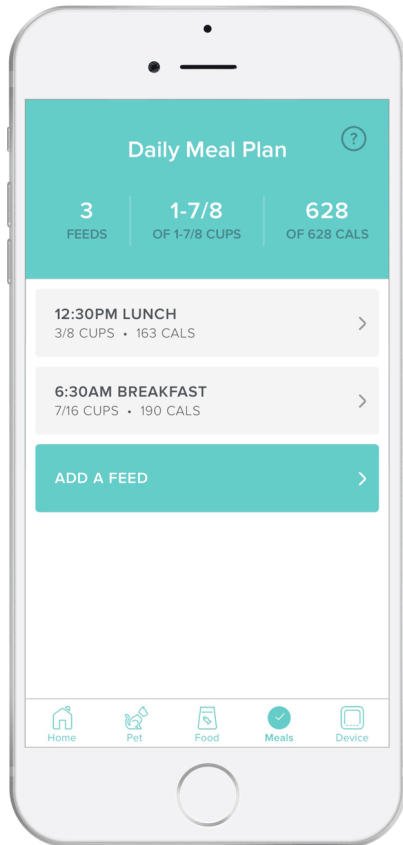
Daily Meal Plan

?

| 3 | 1-7/8 | 628 |
|---|---|---|
| FEEDS | OF 1-7/8 CUPS | OF 628 CALS |

12:30PM LUNCH
3/8 CUPS • 163 CALS

6:30AM BREAKFAST
7/16 CUPS • 190 CALS

ADD A FEED

Home Pet Food Meals Device